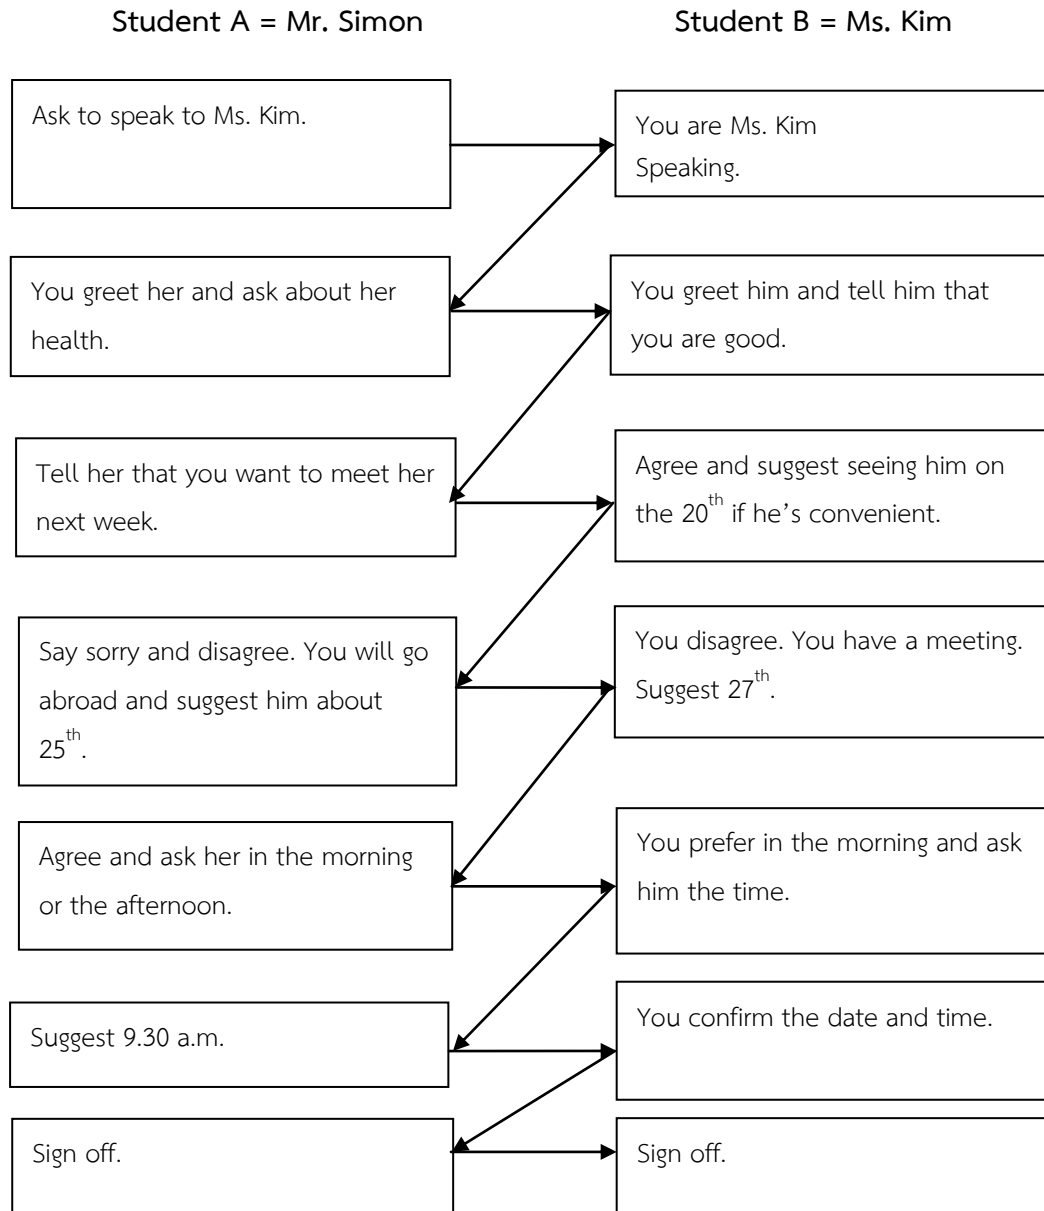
Student A = Mr. Simon

Student B = Ms. Kim

Ask to speak to Ms. Kim.

You are Ms. Kim Speaking.

You greet her and ask about her health.

You greet him and tell him that you are good.

Tell her that you want to meet her next week.

Agree and suggest seeing him on the $20^{th}$ if he's convenient.

Say sorry and disagree. You will go abroad and suggest him about $25^{th}$.

You disagree. You have a meeting. Suggest $27^{th}$.

Agree and ask her in the morning or the afternoon.

You prefer in the morning and ask him the time.

Suggest 9.30 a.m.

You confirm the date and time.

Sign off.

Sign off.